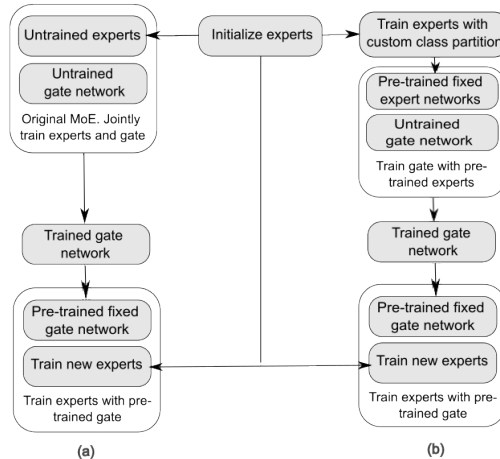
Untrained experts

Untrained gate network

Original MoE. Jointly train experts and gate

Initialize experts

Train experts with custom class partition

Pre-trained fixed expert networks

Untrained gate network

Train gate with pre-trained experts

Trained gate network

Trained gate network

Pre-trained fixed gate network

Train new experts

Train experts with pre-trained gate

Pre-trained fixed gate network

Train new experts

Train experts with pre-trained gate

(a)

(b)